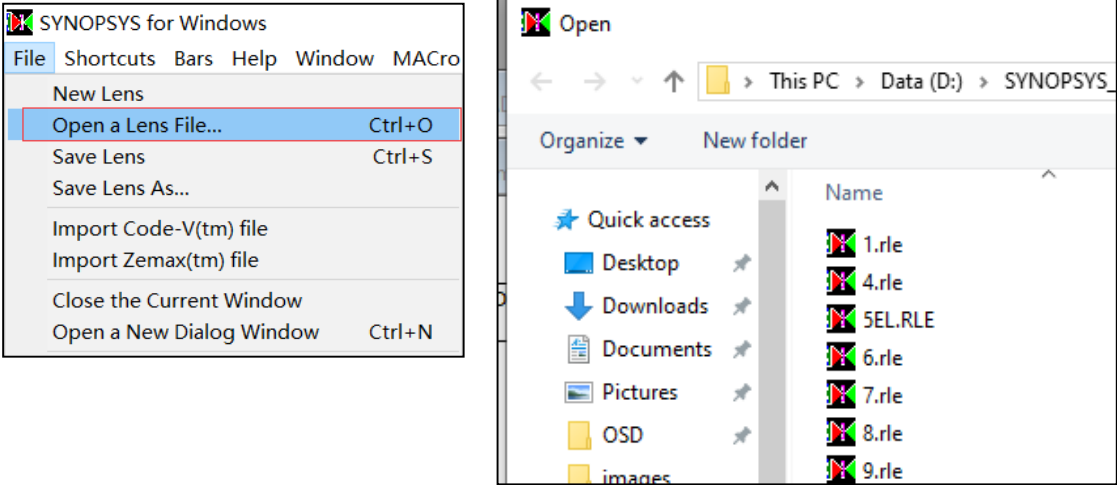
SYNOPSYS for Windows

File Shortcuts Bars Help Window MACro

New Lens
Open a Lens File... Ctrl+O
Save Lens Ctrl+S
Save Lens As...
Import Code-V(tm) file
Import Zemax(tm) file
Close the Current Window
Open a New Dialog Window Ctrl+N

Open

This PC > Data (D:) > SYNOPSYS_

Organize New folder

Quick access
Desktop
Downloads
Documents
Pictures
OSD
images

Name
1.rle
4.rle
5EL.RLE
6.rle
7.rle
8.rle
9.rle